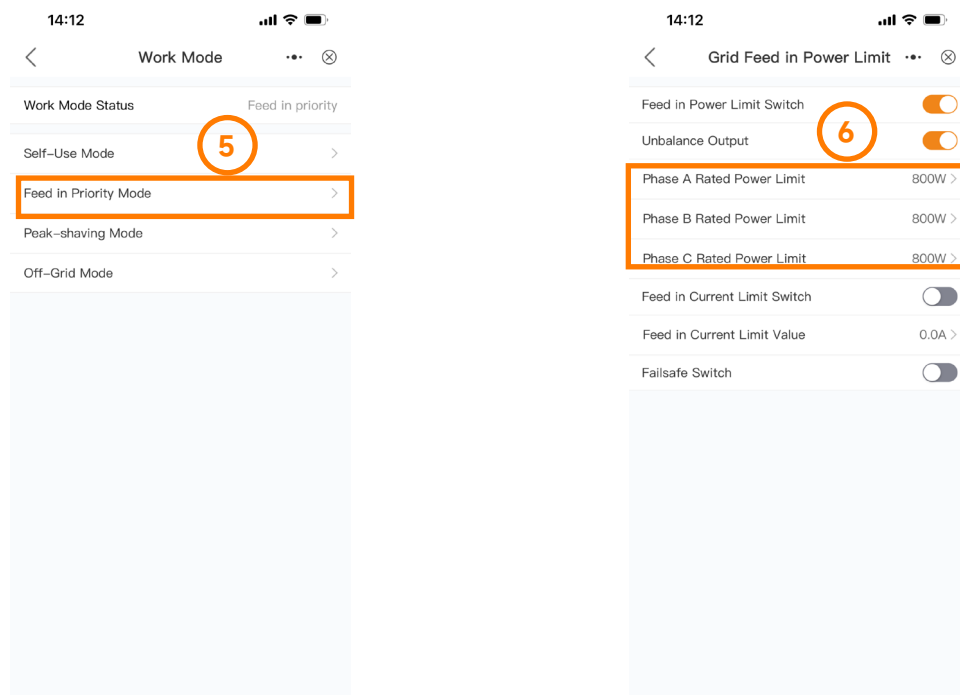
14:12

Work Mode

Work Mode Status Feed in priority

5

Self-Use Mode

Feed in Priority Mode

Peak-shaving Mode

Off-Grid Mode

14:12

Grid Feed in Power Limit

Feed in Power Limit Switch

6

Unbalance Output

Phase A Rated Power Limit 800W

Phase B Rated Power Limit 800W

Phase C Rated Power Limit 800W

Feed in Current Limit Switch

Feed in Current Limit Value 0.0A

Failsafe Switch